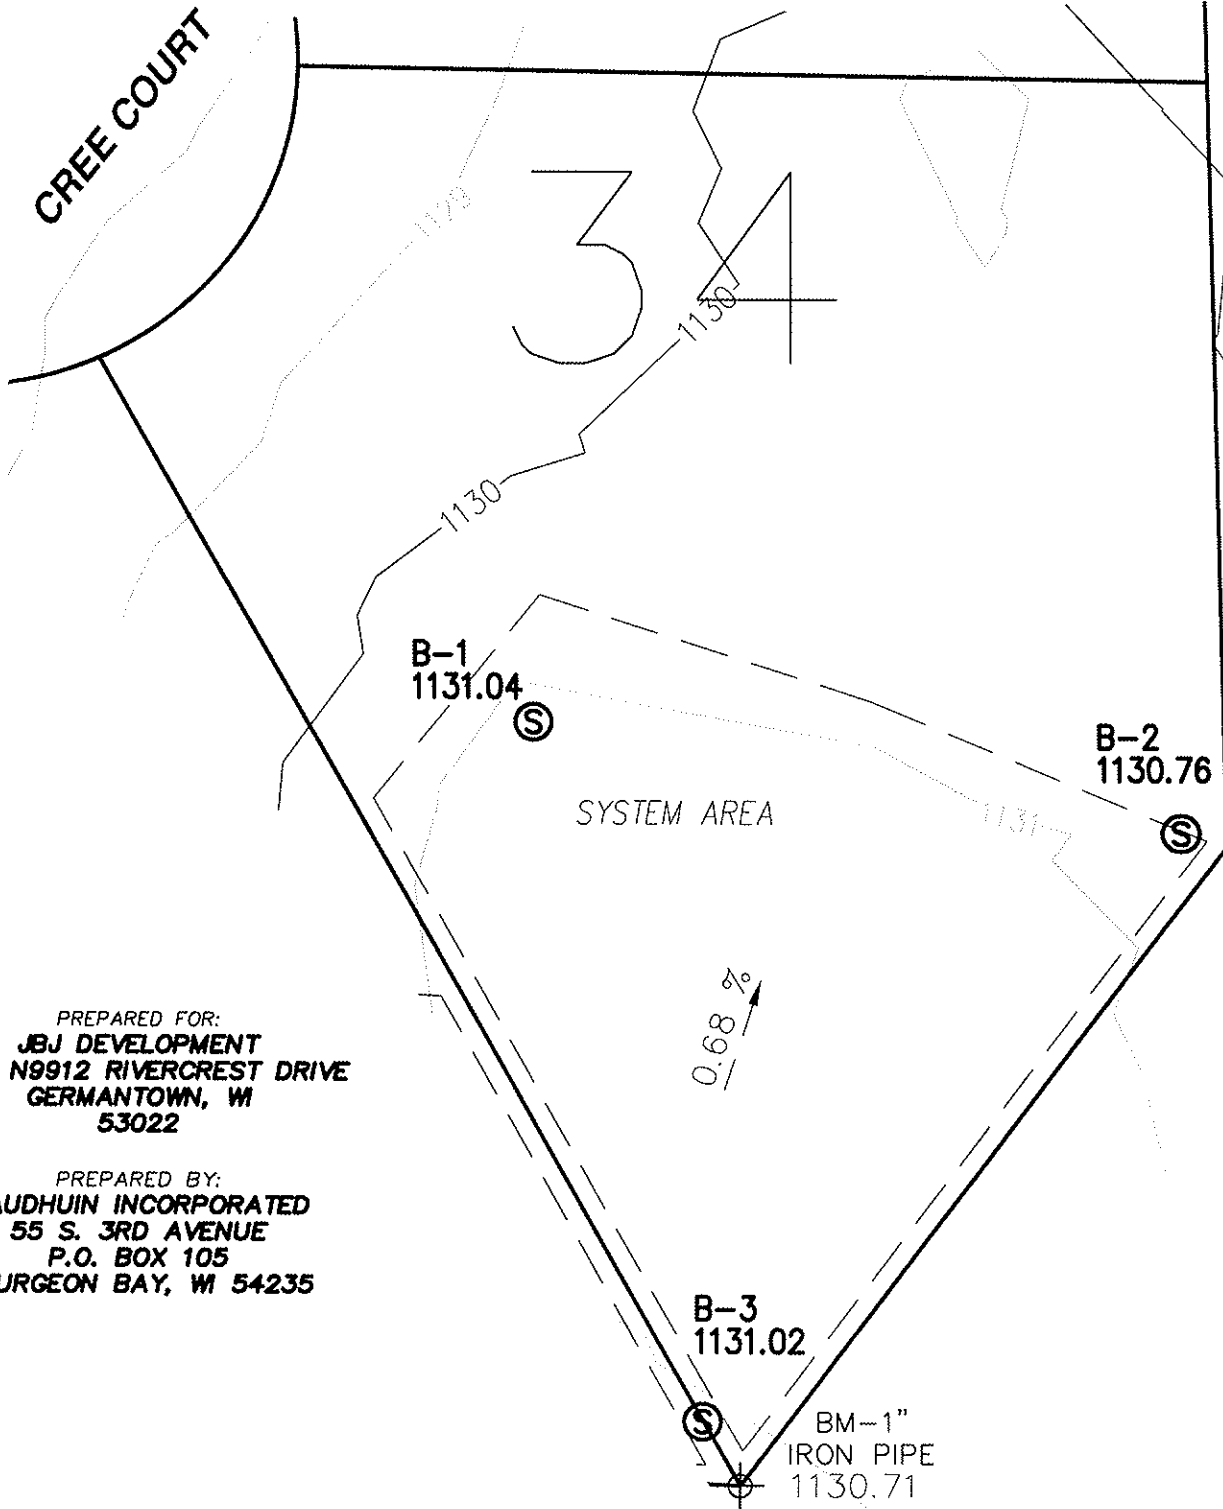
CREE COURT

1129

34

1130

1130

B-1
1131.04
S

B-2
1130.76
S

SYSTEM AREA

1131

0.68 %

PREPARED FOR:
JBJ DEVELOPMENT
N9912 RIVERCREST DRIVE
GERMANTOWN, WI
53022

PREPARED BY:
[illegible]AUDHUIN INCORPORATED
55 S. 3RD AVENUE
P.O. BOX 105
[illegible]URGEON BAY, WI 54235

B-3
1131.02
S

BM-1"
IRON PIPE
1130.71